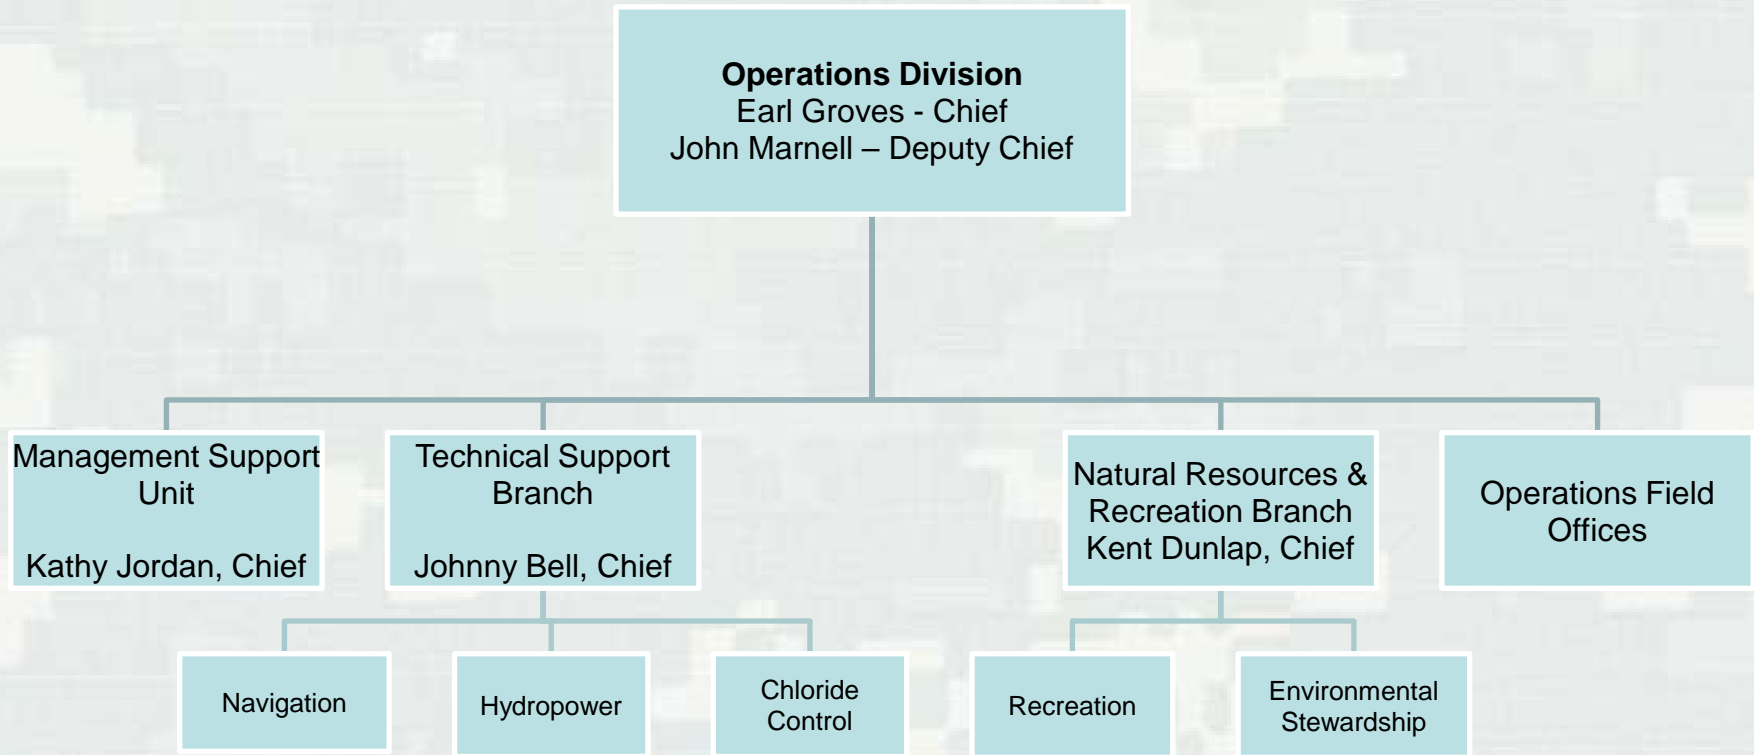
Operations Division
Earl Groves - Chief
John Marnell – Deputy Chief

Management Support Unit

Kathy Jordan, Chief

Technical Support Branch

Johnny Bell, Chief

Natural Resources & Recreation Branch
Kent Dunlap, Chief

Operations Field Offices

Navigation

Hydropower

Chloride Control

Recreation

Environmental Stewardship